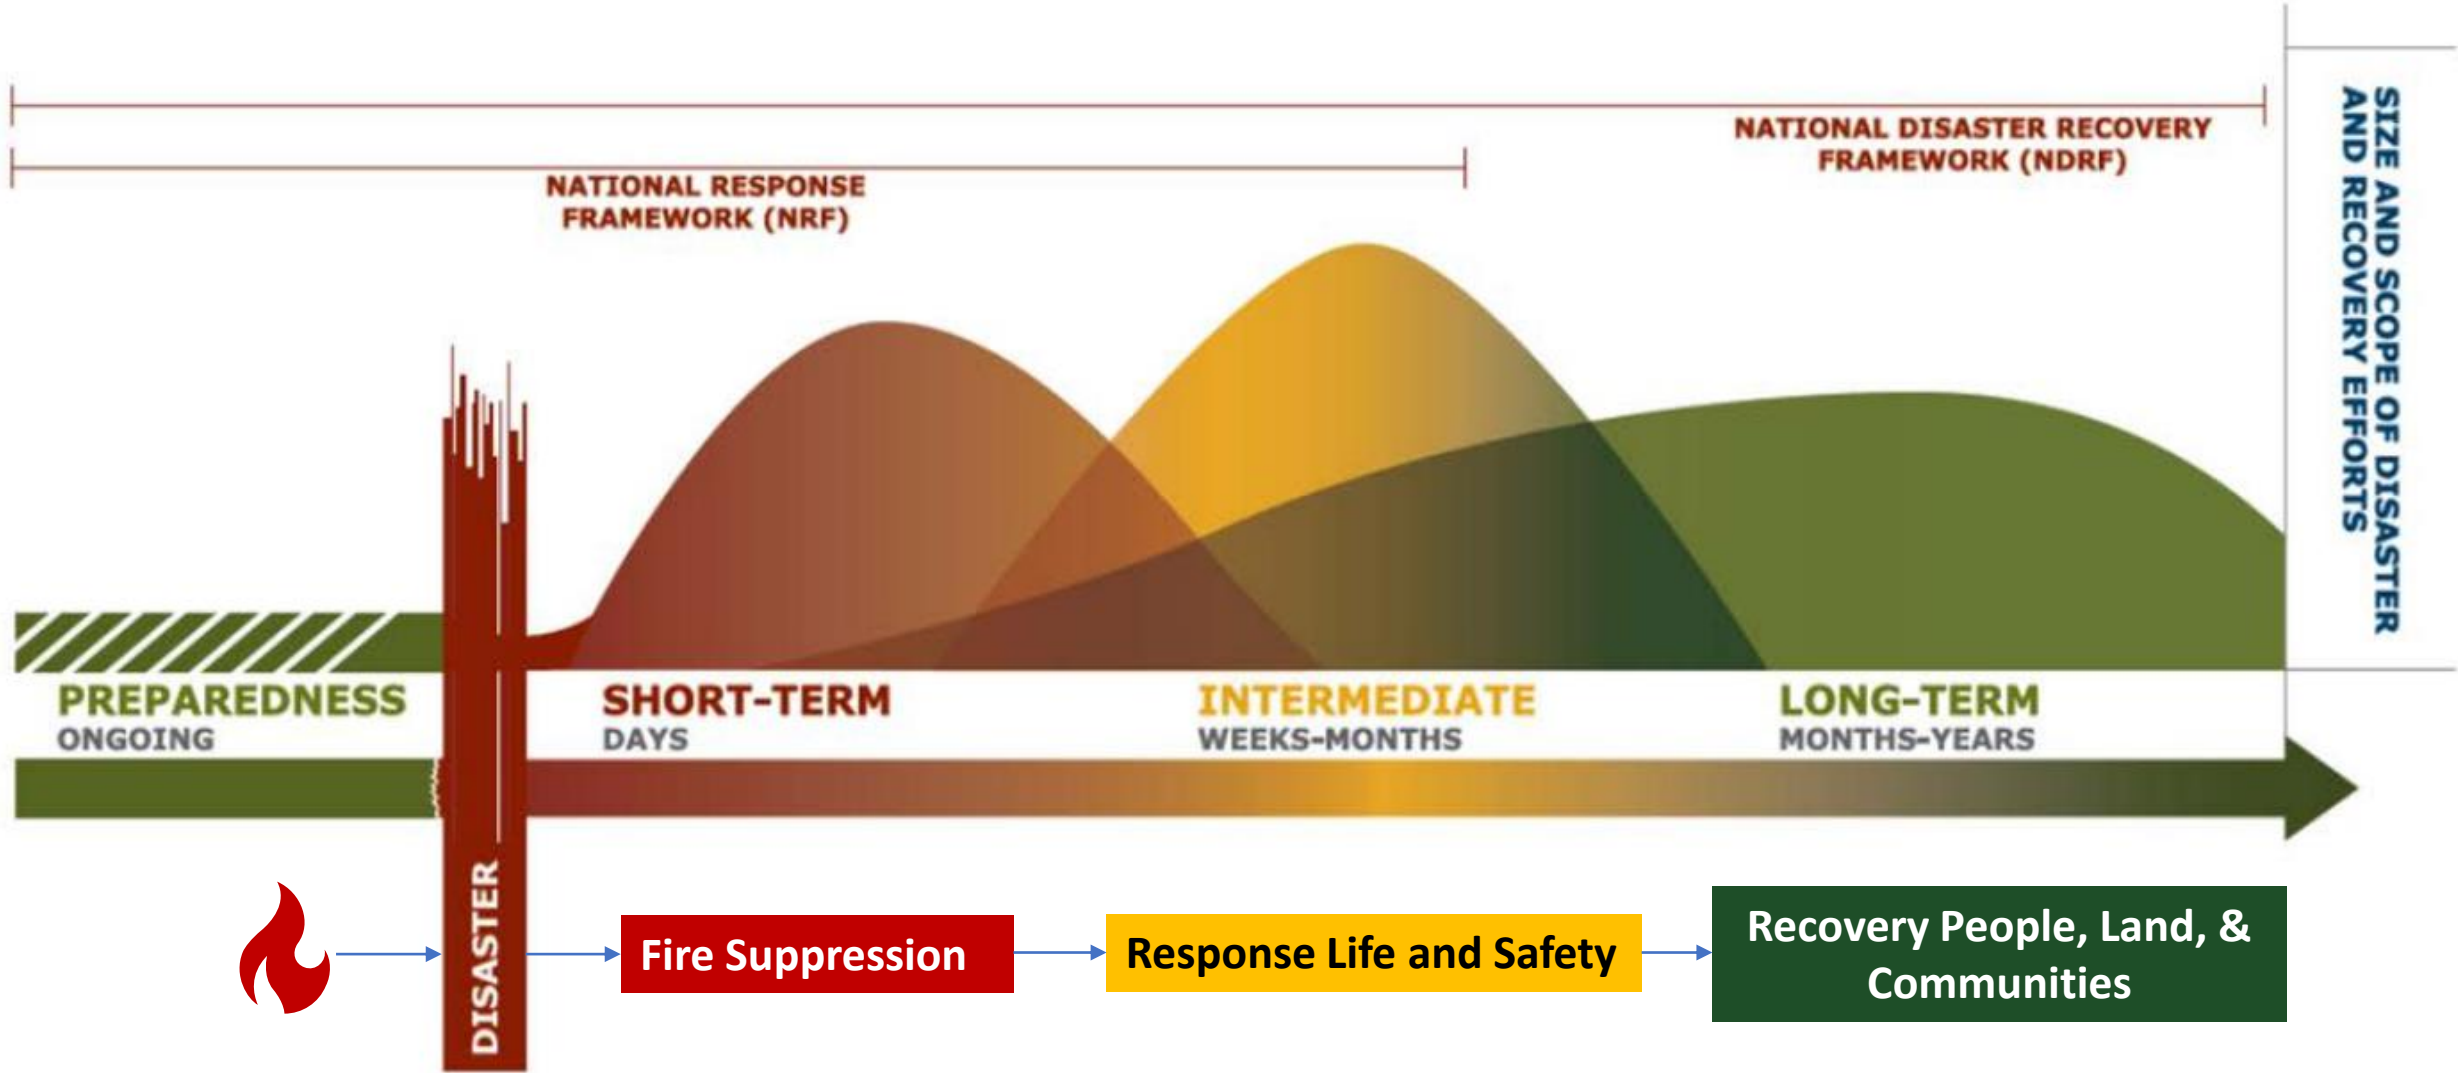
NATIONAL DISASTER RECOVERY FRAMEWORK (NDRF)

NATIONAL RESPONSE FRAMEWORK (NRF)

SIZE AND SCOPE OF DISASTER AND RECOVERY EFFORTS

PREPAREDNESS
ONGOING

SHORT-TERM
DAYS

INTERMEDIATE
WEEKS-MONTHS

LONG-TERM
MONTHS-YEARS

DISASTER

Fire Suppression

Response Life and Safety

Recovery People, Land, & Communities